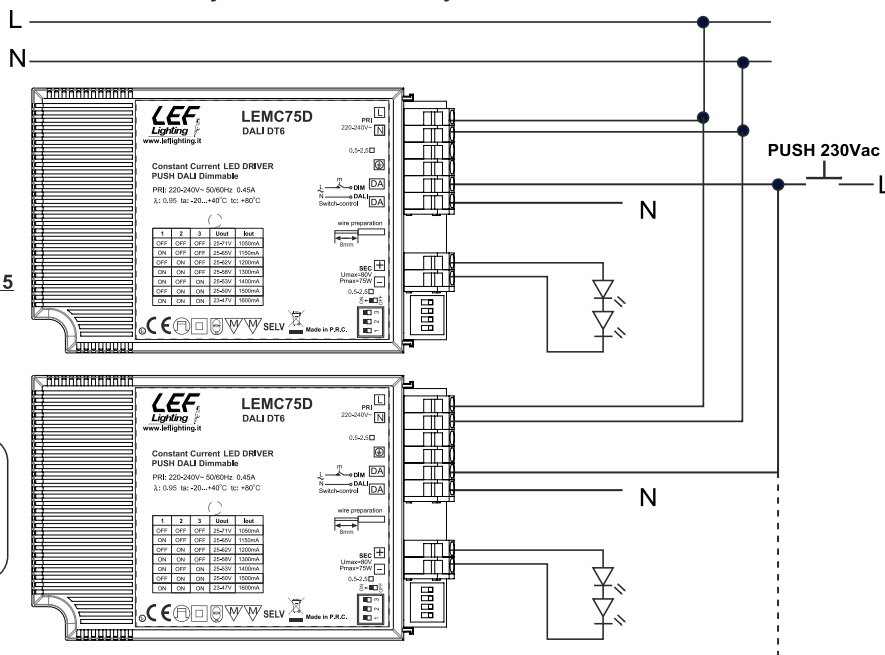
L

N

LEF Lighting
www.leflighting.it

LEMC75D
DALI DT6

PRI
220-240V~
L
N

0,5÷2,5

Constant Current LED DRIVER
PUSH DALI Dimmable

PRI: 220-240V~ 50/60Hz 0.45A
λ: 0.95 ta: -20...+40°C tc: +80°C

DIM
DALI
Switch-control
DA
DA

wire preparation
8mm

| 1 | 2 | 3 | Uout | Iout |
|---|---|---|---|---|
| OFF | OFF | OFF | 25-71V | 1050mA |
| ON | OFF | OFF | 25-65V | 1150mA |
| OFF | ON | OFF | 25-62V | 1200mA |
| ON | ON | OFF | 25-58V | 1300mA |
| OFF | OFF | ON | 25-53V | 1400mA |
| ON | OFF | ON | 25-50V | 1500mA |
| OFF | ON | ON | 23-47V | 1600mA |

SEC
Umax=80V
Pmax=75W
0,5÷2,5

SELV
Made in P.R.C.

PUSH 230Vac

L

N

5

LEF Lighting
www.leflighting.it

LEMC75D
DALI DT6

PRI
220-240V~
N

0,5÷2,5

Constant Current LED DRIVER
PUSH DALI Dimmable

PRI: 220-240V~ 50/60Hz 0.45A
λ: 0.95 ta: -20...+40°C tc: +80°C

DIM
DALI
Switch-control
DA
DA

wire preparation
8mm

| 1 | 2 | 3 | Uout | Iout |
|---|---|---|---|---|
| OFF | OFF | OFF | 25-71V | 1050mA |
| ON | OFF | OFF | 25-65V | 1150mA |
| OFF | ON | OFF | 25-62V | 1200mA |
| ON | ON | OFF | 25-58V | 1300mA |
| OFF | OFF | ON | 25-53V | 1400mA |
| ON | OFF | ON | 25-50V | 1500mA |
| OFF | ON | ON | 23-47V | 1600mA |

SEC
Umax=80V
Pmax=75W
0,5÷2,5

SELV
Made in P.R.C.

N